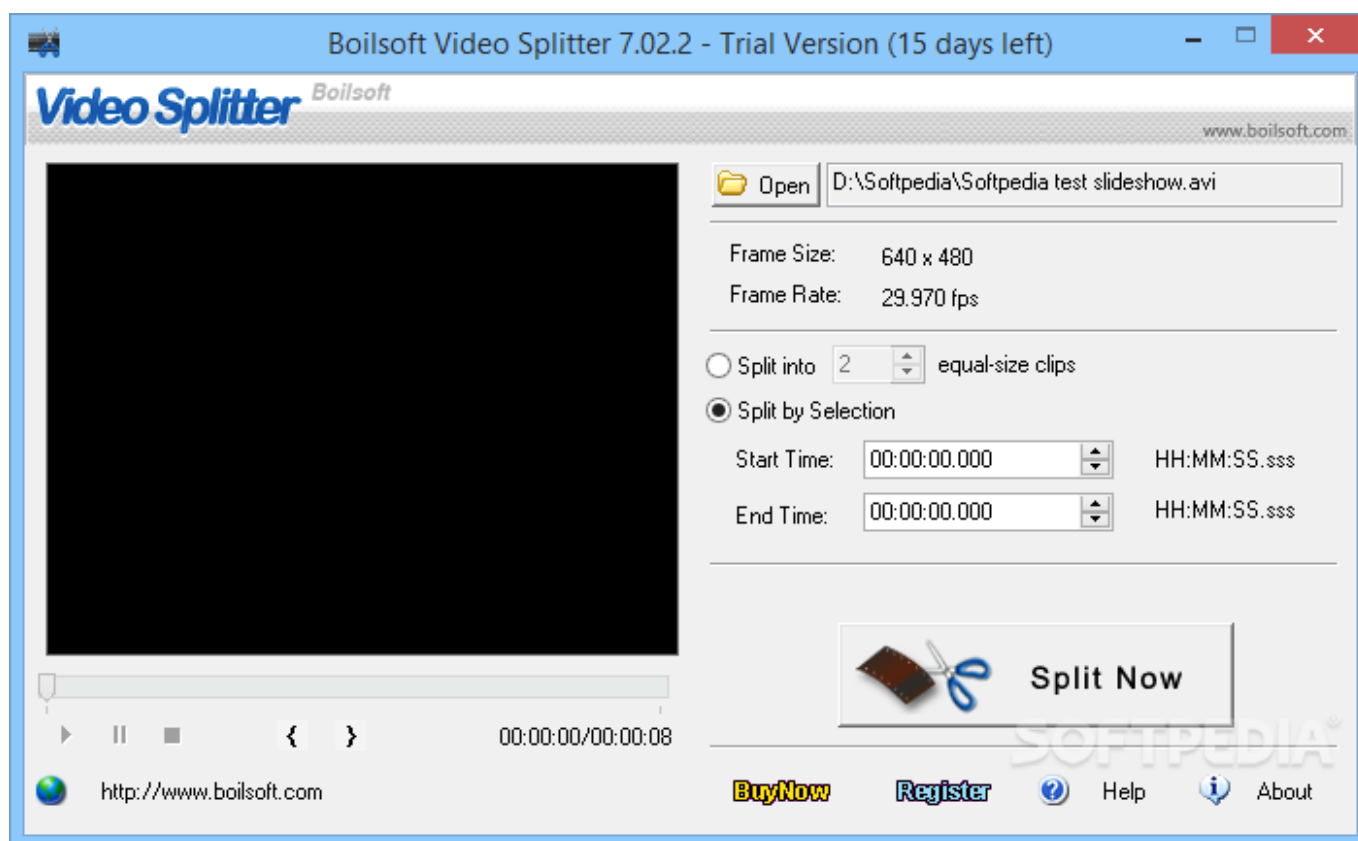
Boilsoft Video Splitter 7.02.2 - Trial Version (15 days left)

Video Splitter Boilsoft

www.boilsoft.com

Open D:\Softpedia\Softpedia test slideshow.avi

Frame Size: 640 x 480

Frame Rate: 29.970 fps

Split into 2 equal-size clips

Split by Selection

Start Time: 00:00:00.000 HH:MM:SS.sss

End Time: 00:00:00.000 HH:MM:SS.sss

{ }

00:00:00/00:00:08

Split Now

SOFTPEDIA

http://www.boilsoft.com

BuyNow

Register

Help

About